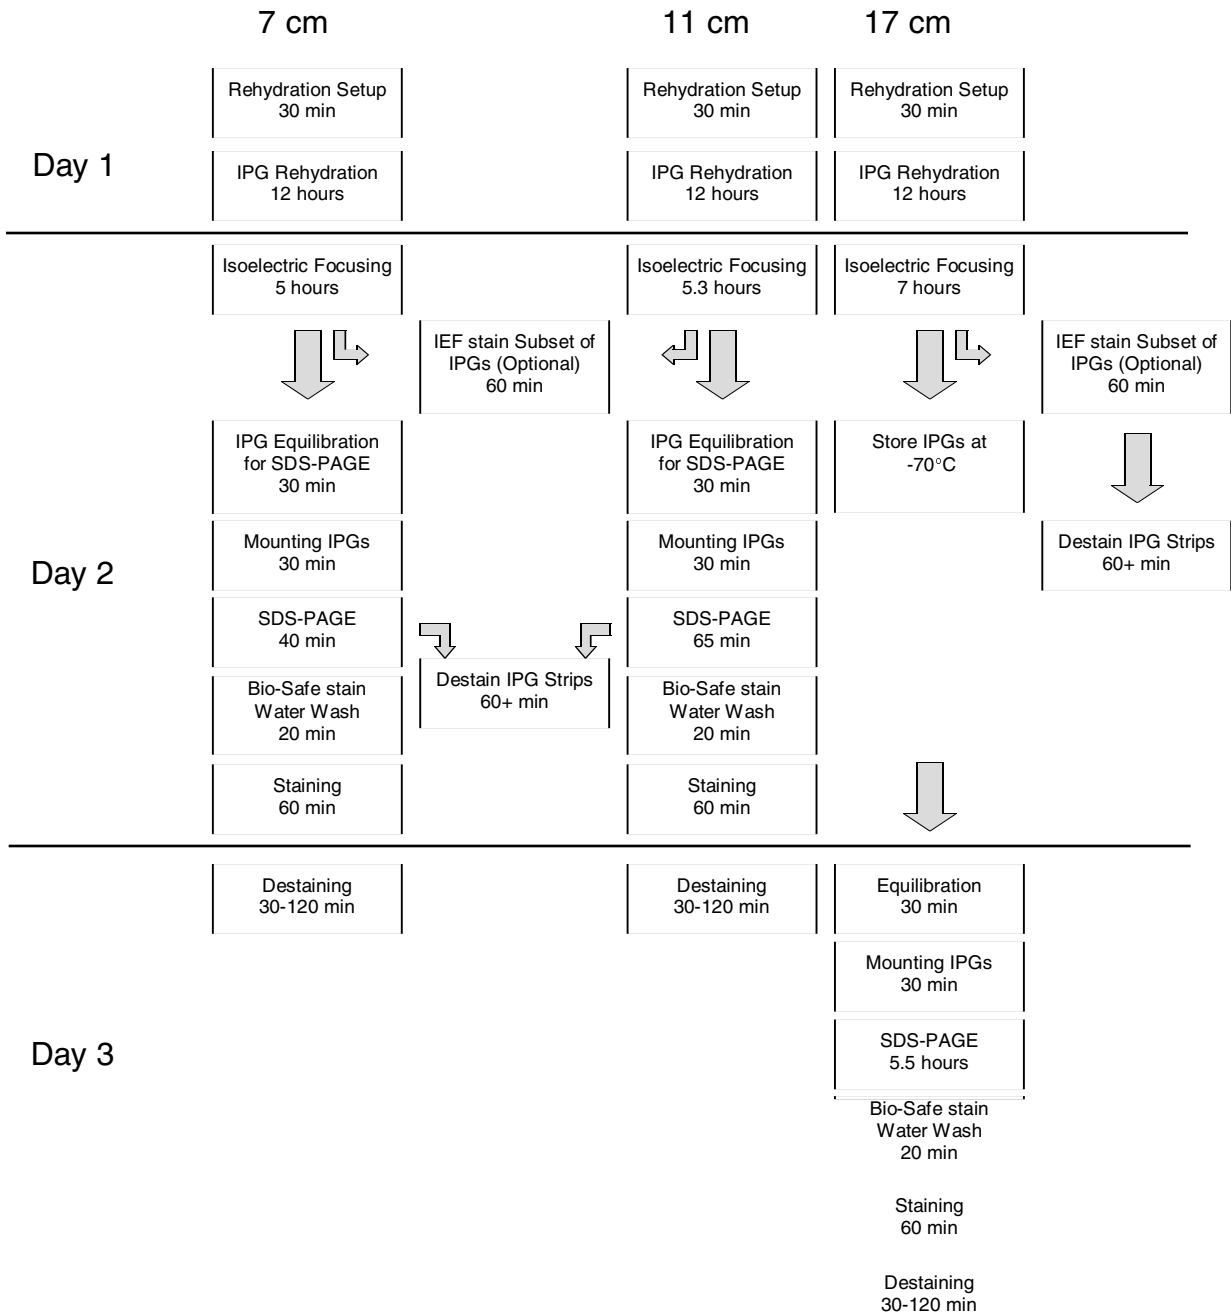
7 cm

11 cm

17 cm

Day 1

Rehydration Setup
30 min

IPG Rehydration
12 hours

Rehydration Setup
30 min

IPG Rehydration
12 hours

Rehydration Setup
30 min

IPG Rehydration
12 hours

Day 2

Isoelectric Focusing
5 hours

IEF stain Subset of IPGs (Optional)
60 min

IPG Equilibration for SDS-PAGE
30 min

Mounting IPGs
30 min

SDS-PAGE
40 min

Destain IPG Strips
60+ min

Bio-Safe stain Water Wash
20 min

Staining
60 min

Isoelectric Focusing
5.3 hours

IPG Equilibration for SDS-PAGE
30 min

Mounting IPGs
30 min

SDS-PAGE
65 min

Bio-Safe stain Water Wash
20 min

Staining
60 min

Isoelectric Focusing
7 hours

Store IPGs at
-70°C

IEF stain Subset of IPGs (Optional)
60 min

Destain IPG Strips
60+ min

Day 3

Destaining
30-120 min

Destaining
30-120 min

Equilibration
30 min

Mounting IPGs
30 min

SDS-PAGE
5.5 hours

Bio-Safe stain Water Wash
20 min

Staining
60 min

Destaining
30-120 min